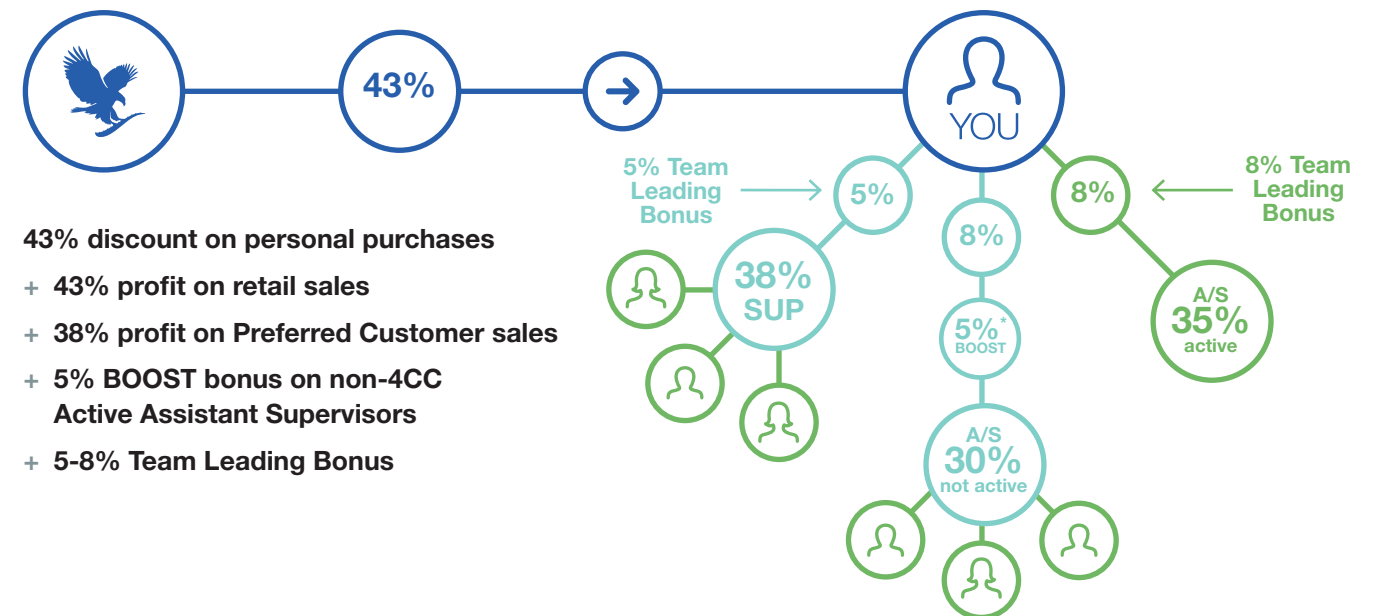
43%

YOU

5% Team Leading Bonus

5%

8%

8%

8% Team Leading Bonus

38% SUP

5%* BOOST

A/S 35% active

A/S 30% not active

43% discount on personal purchases

+ 43% profit on retail sales

+ 38% profit on Preferred Customer sales

+ 5% BOOST bonus on non-4CC Active Assistant Supervisors

+ 5-8% Team Leading Bonus